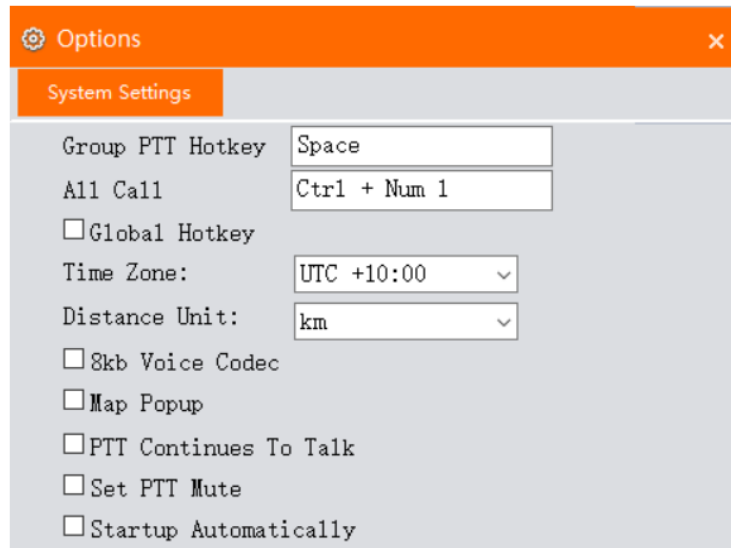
Options
×
System Settings
Group PTT Hotkey Space
All Call Ctrl + Num 1
☐ Global Hotkey
Time Zone: UTC +10:00
Distance Unit: km
☐ 8kb Voice Codec
☐ Map Popup
☐ PTT Continues To Talk
☐ Set PTT Mute
☐ Startup Automatically